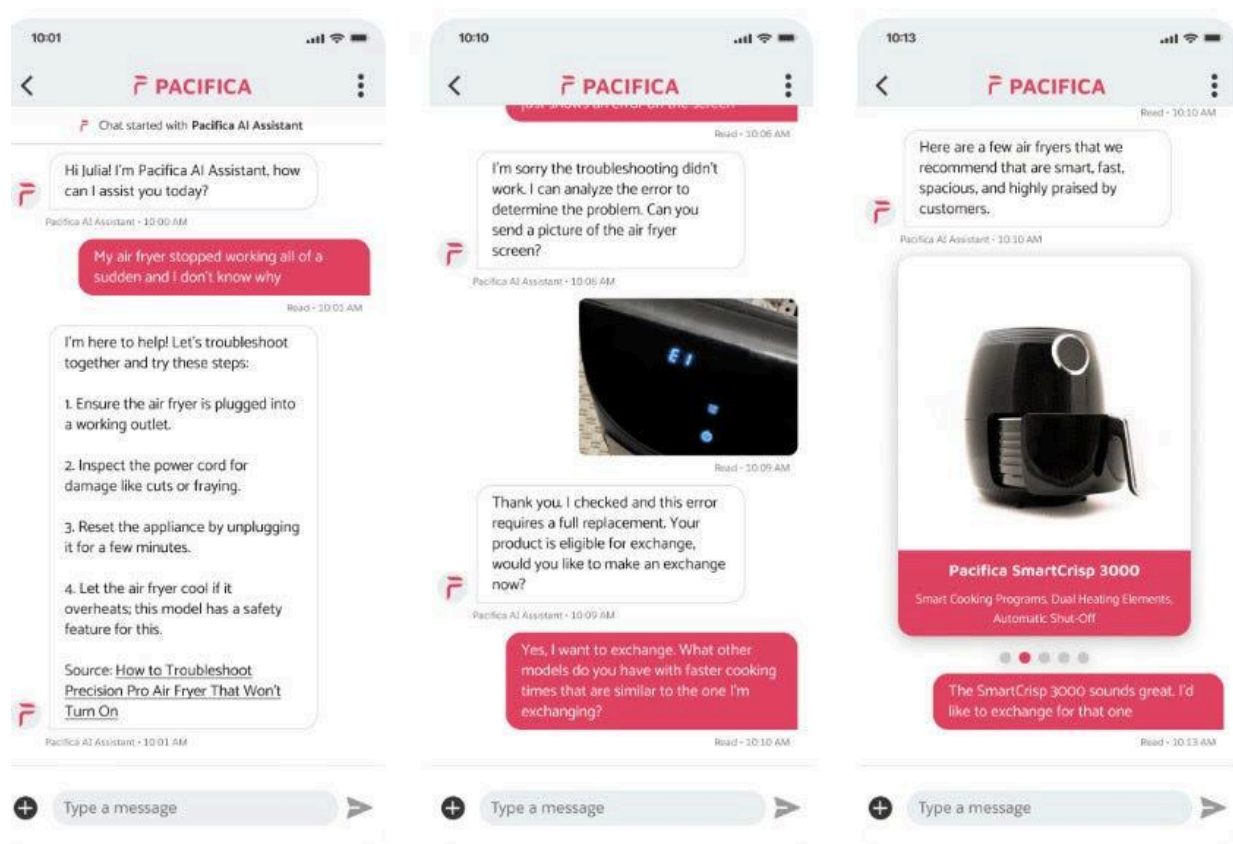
10:01

PACIFICA

Chat started with Pacifica AI Assistant

Hi Julia! I'm Pacifica AI Assistant, how can I assist you today?

Pacifica AI Assistant • 10:00 AM

My air fryer stopped working all of a sudden and I don't know why

Read • 10:01 AM

I'm here to help! Let's troubleshoot together and try these steps:

1. Ensure the air fryer is plugged into a working outlet.

2. Inspect the power cord for damage like cuts or fraying.

3. Reset the appliance by unplugging it for a few minutes.

4. Let the air fryer cool if it overheats; this model has a safety feature for this.

Source: How to Troubleshoot Precision Pro Air Fryer That Won't Turn On

Pacifica AI Assistant • 10:01 AM

Type a message

10:10

PACIFICA

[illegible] shows an error on the screen

Read • 10:06 AM

I'm sorry the troubleshooting didn't work. I can analyze the error to determine the problem. Can you send a picture of the air fryer screen?

Pacifica AI Assistant • 10:06 AM

E1

Read • 10:09 AM

Thank you. I checked and this error requires a full replacement. Your product is eligible for exchange, would you like to make an exchange now?

Pacifica AI Assistant • 10:09 AM

Yes, I want to exchange. What other models do you have with faster cooking times that are similar to the one I'm exchanging?

Read • 10:10 AM

Type a message

10:13

PACIFICA

Read • 10:10 AM

Here are a few air fryers that we recommend that are smart, fast, spacious, and highly praised by customers.

Pacifica AI Assistant • 10:10 AM

Pacifica SmartCrisp 3000

Smart Cooking Programs, Dual Heating Elements, Automatic Shut-Off

The SmartCrisp 3000 sounds great. I'd like to exchange for that one

Read • 10:13 AM

Type a message